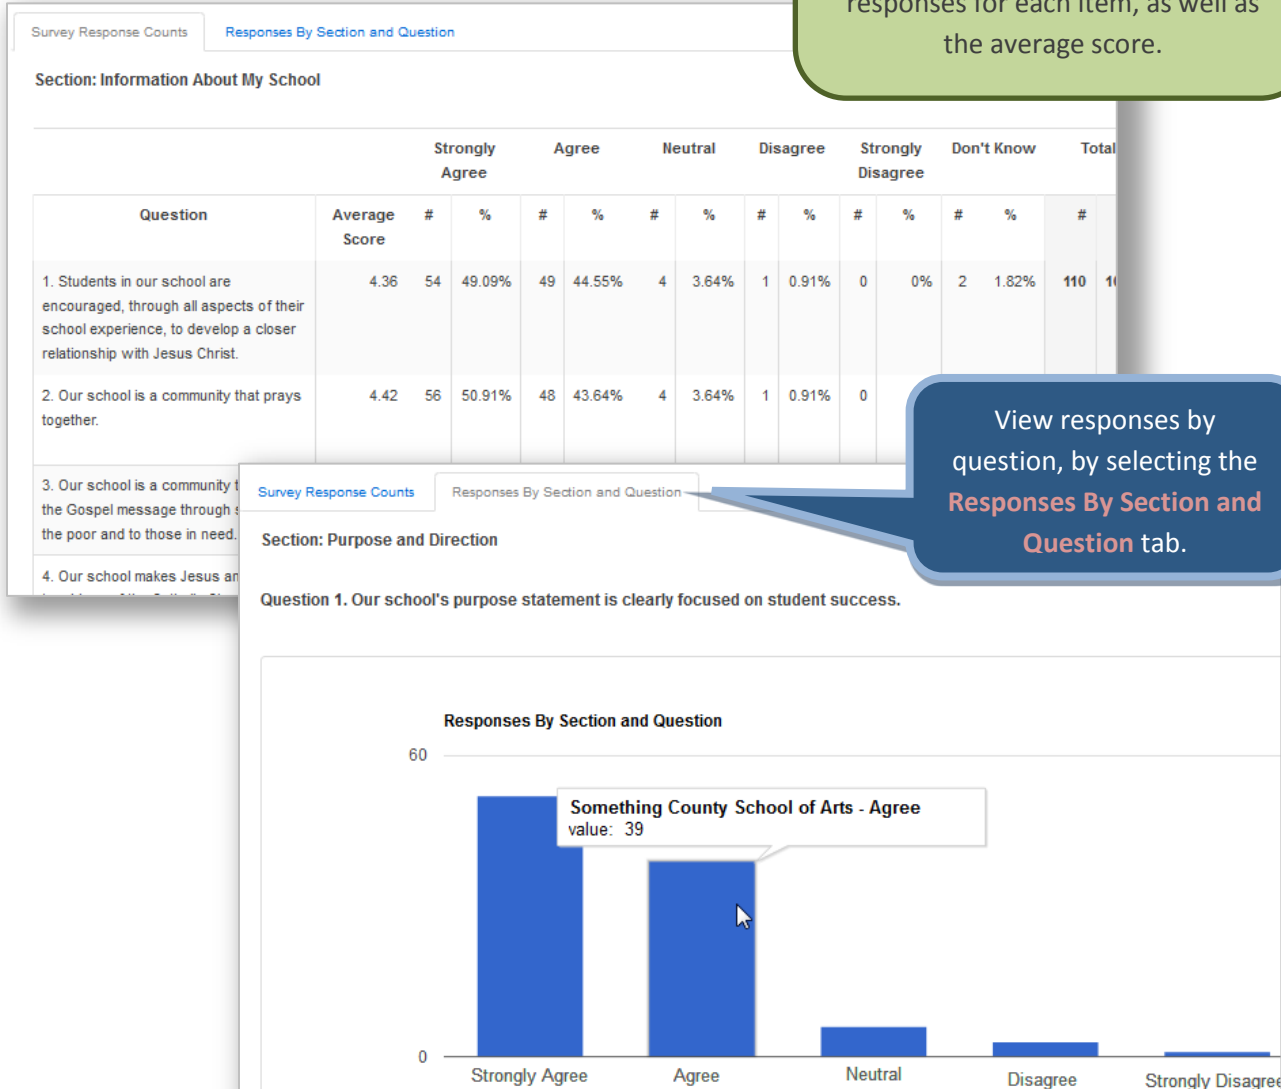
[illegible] responses for each item, as well as the average score.

Survey Response Counts
Responses By Section and Question

Section: Information About My School

| | | Strongly Agree | | Agree | | Neutral | | Disagree | | Strongly Disagree | | Don't Know | | Total | |
|---|---|---|---|---|---|---|---|---|---|---|---|---|---|---|---|
| Question | Average Score | # | % | # | % | # | % | # | % | # | % | # | % | # | |
| 1. Students in our school are encouraged, through all aspects of their school experience, to develop a closer relationship with Jesus Christ. | 4.36 | 54 | 49.09% | 49 | 44.55% | 4 | 3.64% | 1 | 0.91% | 0 | 0% | 2 | 1.82% | 110 | 1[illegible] |
| 2. Our school is a community that prays together. | 4.42 | 56 | 50.91% | 48 | 43.64% | 4 | 3.64% | 1 | 0.91% | 0 | | | | | |
| 3. Our school is a community t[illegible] the Gospel message through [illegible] the poor and to those in need. | | | | | | | | | | | | | | | |
| 4. Our school makes Jesus an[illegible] | | | | | | | | | | | | | | | |

View responses by question, by selecting the Responses By Section and Question tab.

Survey Response Counts
Responses By Section and Question

Section: Purpose and Direction

Question 1. Our school's purpose statement is clearly focused on student success.

Responses By Section and Question

60

Something County School of Arts - Agree
value: 39

0

Strongly Agree
Agree
Neutral
Disagree
Strongly Disagree